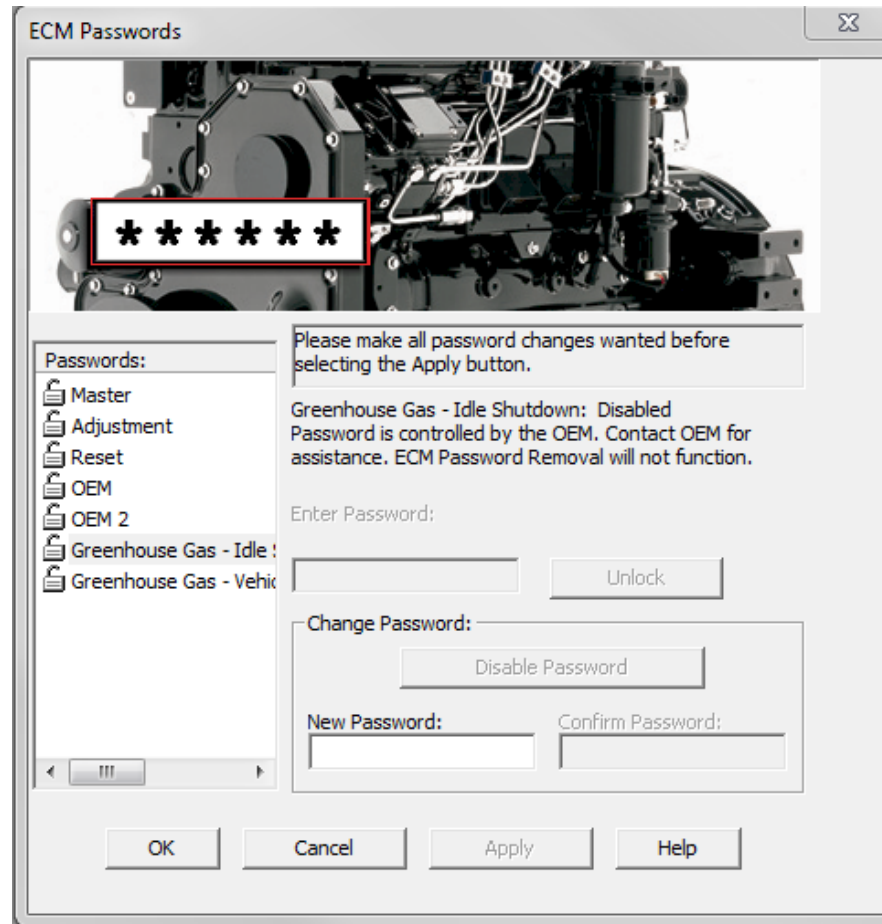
ECM Passwords

******

Passwords:
Master
Adjustment
Reset
OEM
OEM 2
Greenhouse Gas - Idle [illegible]
Greenhouse Gas - Vehic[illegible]

Please make all password changes wanted before selecting the Apply button.

Greenhouse Gas - Idle Shutdown: Disabled
Password is controlled by the OEM. Contact OEM for assistance. ECM Password Removal will not function.

Enter Password:

Unlock

Change Password:

Disable Password

New Password:

Confirm Password:

OK

Cancel

Apply

Help